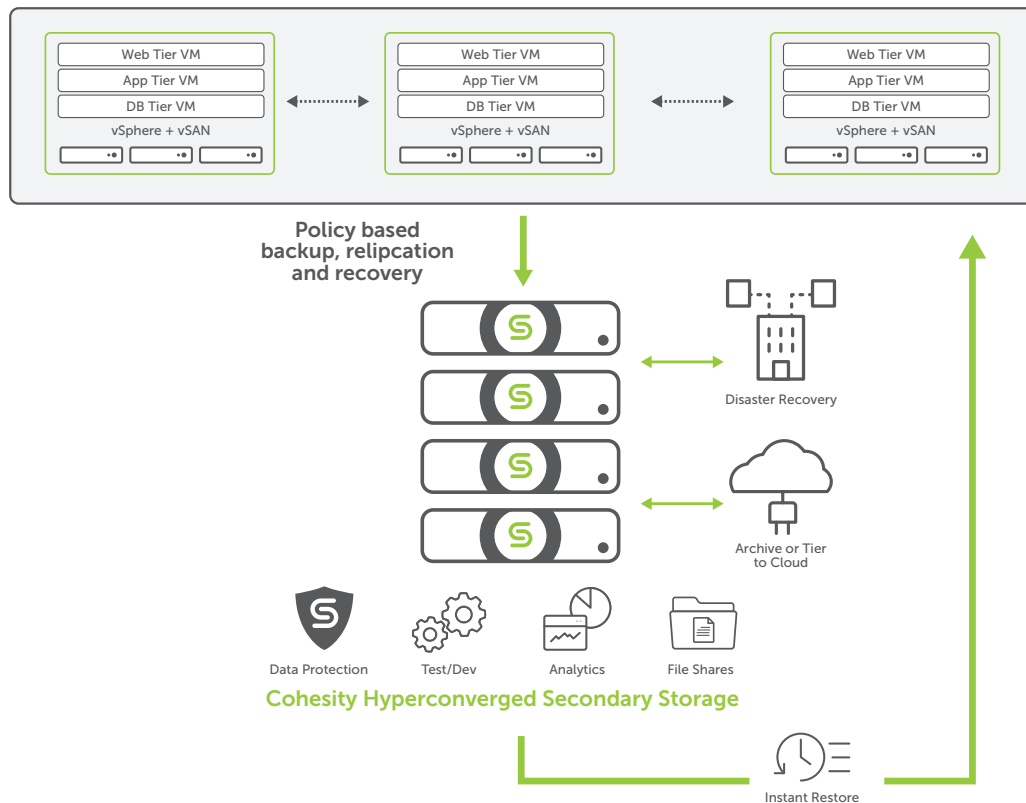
Web Tier VM
App Tier VM
DB Tier VM
vSphere + vSAN

Web Tier VM
App Tier VM
DB Tier VM
vSphere + vSAN

Web Tier VM
App Tier VM
DB Tier VM
vSphere + vSAN

Policy based backup, relipcation and recovery

Disaster Recovery

Archive or Tier to Cloud

Data Protection
Test/Dev
Analytics
File Shares

Cohesity Hyperconverged Secondary Storage

Instant Restore